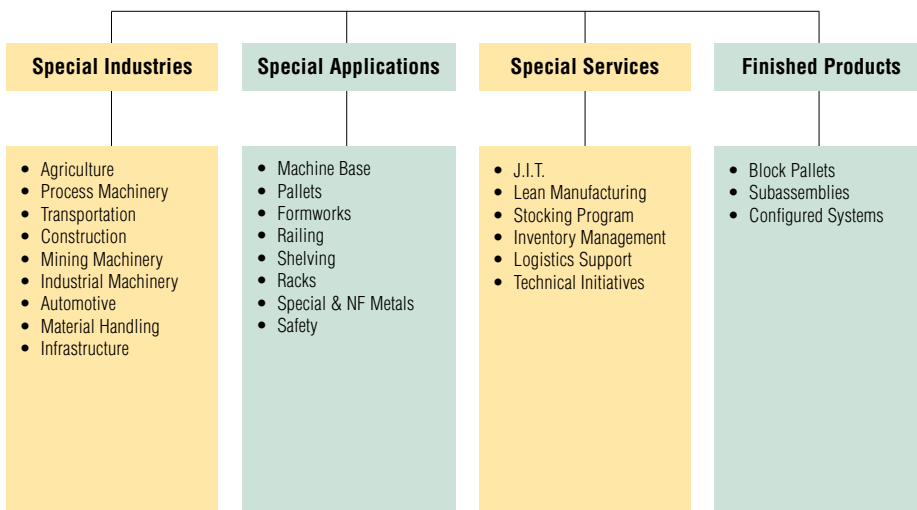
Special Industries

- Agriculture
- Process Machinery
- Transportation
- Construction
- Mining Machinery
- Industrial Machinery
- Automotive
- Material Handling
- Infrastructure

Special Applications

- Machine Base
- Pallets
- Formworks
- Railing
- Shelving
- Racks
- Special & NF Metals
- Safety

Special Services

- J.I.T.
- Lean Manufacturing
- Stocking Program
- Inventory Management
- Logistics Support
- Technical Initiatives

Finished Products

- Block Pallets
- Subassemblies
- Configured Systems